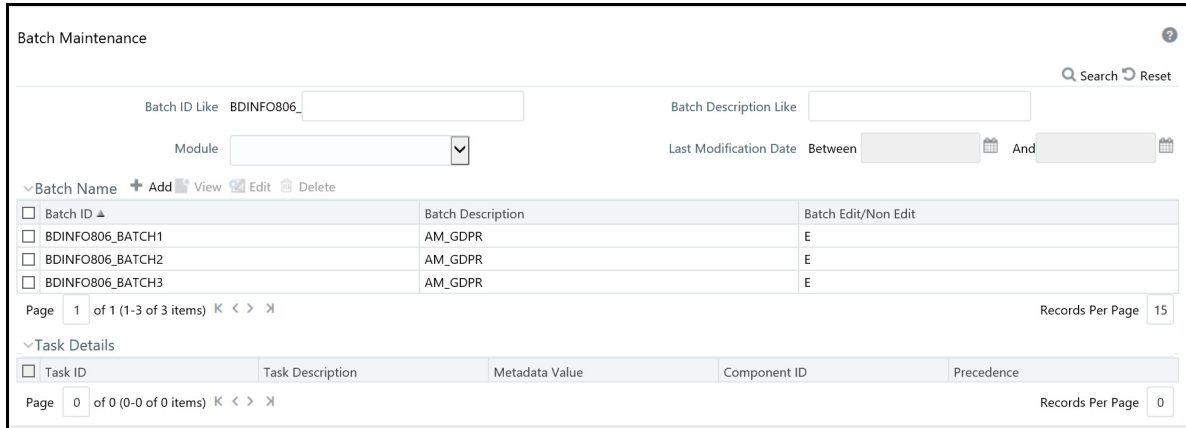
Batch Maintenance

Search Reset

Batch ID Like BDINFO806_

Batch Description Like

Module

Last Modification Date Between And

Batch Name + Add View Edit Delete

| Batch ID ▲ | Batch Description | Batch Edit/Non Edit |
|---|---|---|
| BDINFO806_BATCH1 | AM_GDPR | E |
| BDINFO806_BATCH2 | AM_GDPR | E |
| BDINFO806_BATCH3 | AM_GDPR | E |

Page 1 of 1 (1-3 of 3 items) K < > >|

Records Per Page 15

Task Details

| Task ID | Task Description | Metadata Value | Component ID | Precedence |
|---|---|---|---|---|

Page 0 of 0 (0-0 of 0 items) K < > >|

Records Per Page 0